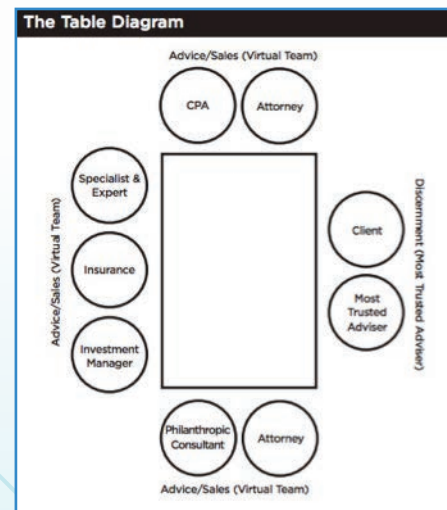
The Table Diagram

Advice/Sales (Virtual Team)

CPA

Attorney

Advice/Sales (Virtual Team)

Specialist & Expert

Insurance

Investment Manager

Discernment (Most Trusted Adviser)

Client

Most Trusted Adviser

Philanthropic Consultant

Attorney

Advice/Sales (Virtual Team)